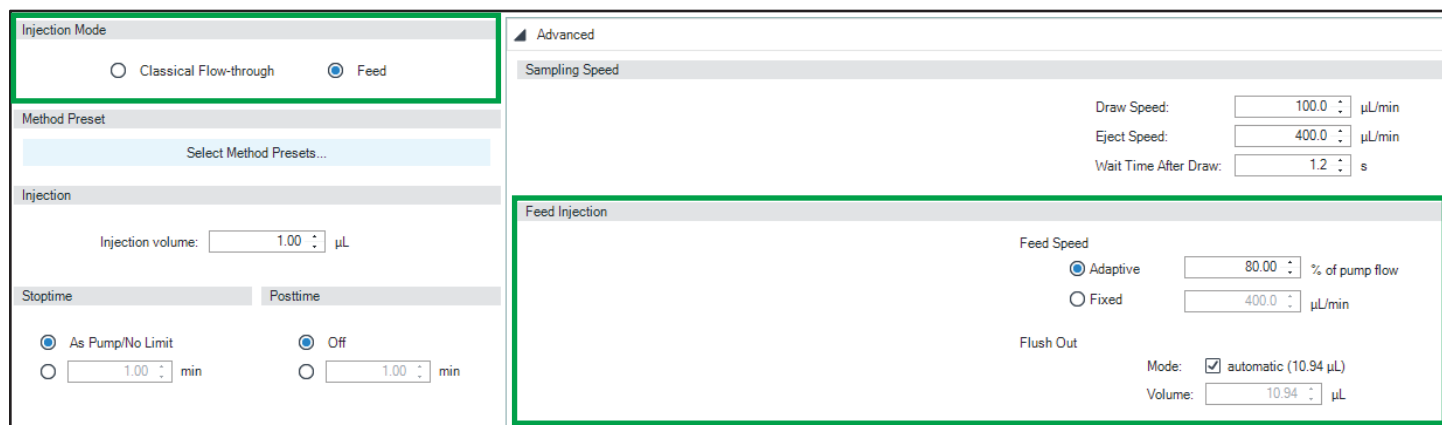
Injection Mode

Classical Flow-through Feed

Method Preset

Select Method Presets...

Injection

Injection volume: 1.00 µL

Stoptime

As Pump/No Limit

1.00 min

Posttime

Off

1.00 min

Advanced

Sampling Speed

Draw Speed: 100.0 µL/min

Eject Speed: 400.0 µL/min

Wait Time After Draw: 1.2 s

Feed Injection

Feed Speed

Adaptive 80.00 % of pump flow

Fixed 400.0 µL/min

Flush Out

Mode: automatic (10.94 µL)

Volume: 10.94 µL